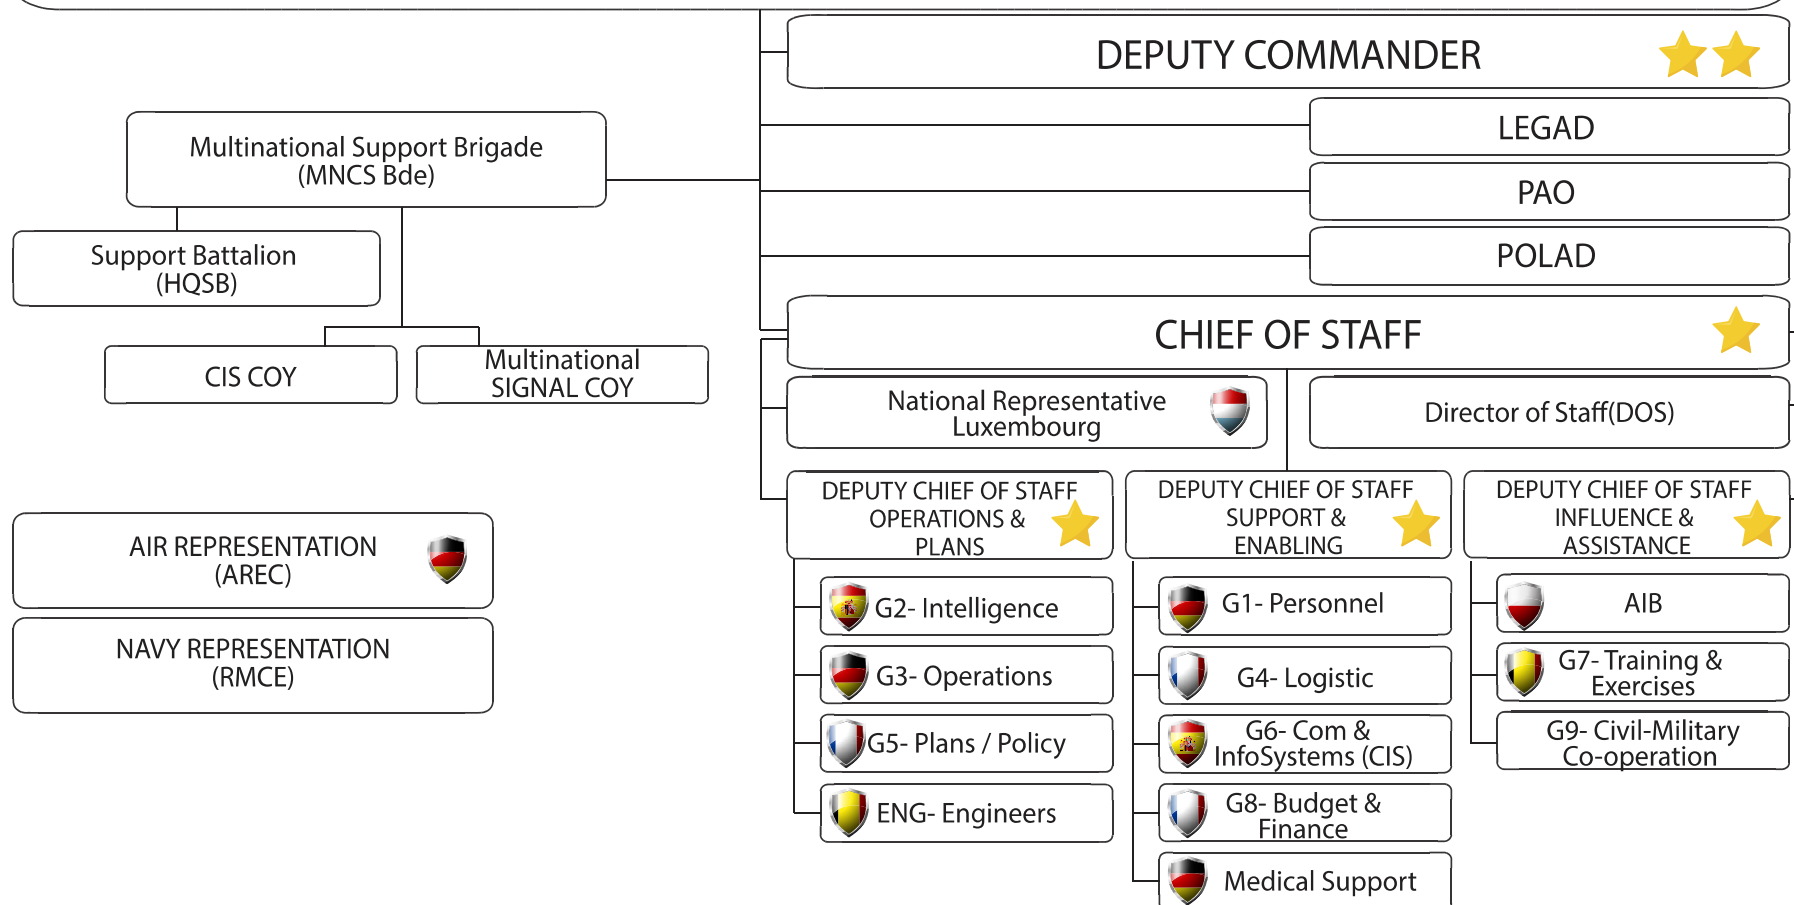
DEPUTY COMMANDER

LEGAD

PAO

POLAD

Multinational Support Brigade (MNCS Bde)

Support Battalion (HQSB)

CIS COY

Multinational SIGNAL COY

CHIEF OF STAFF

National Representative Luxembourg

Director of Staff(DOS)

AIR REPRESENTATION (AREC)

NAVY REPRESENTATION (RMCE)

DEPUTY CHIEF OF STAFF OPERATIONS & PLANS

G2- Intelligence

G3- Operations

G5- Plans / Policy

ENG- Engineers

DEPUTY CHIEF OF STAFF SUPPORT & ENABLING

G1- Personnel

G4- Logistic

G6- Com & InfoSystems (CIS)

G8- Budget & Finance

Medical Support

DEPUTY CHIEF OF STAFF INFLUENCE & ASSISTANCE

AIB

G7- Training & Exercises

G9- Civil-Military Co-operation